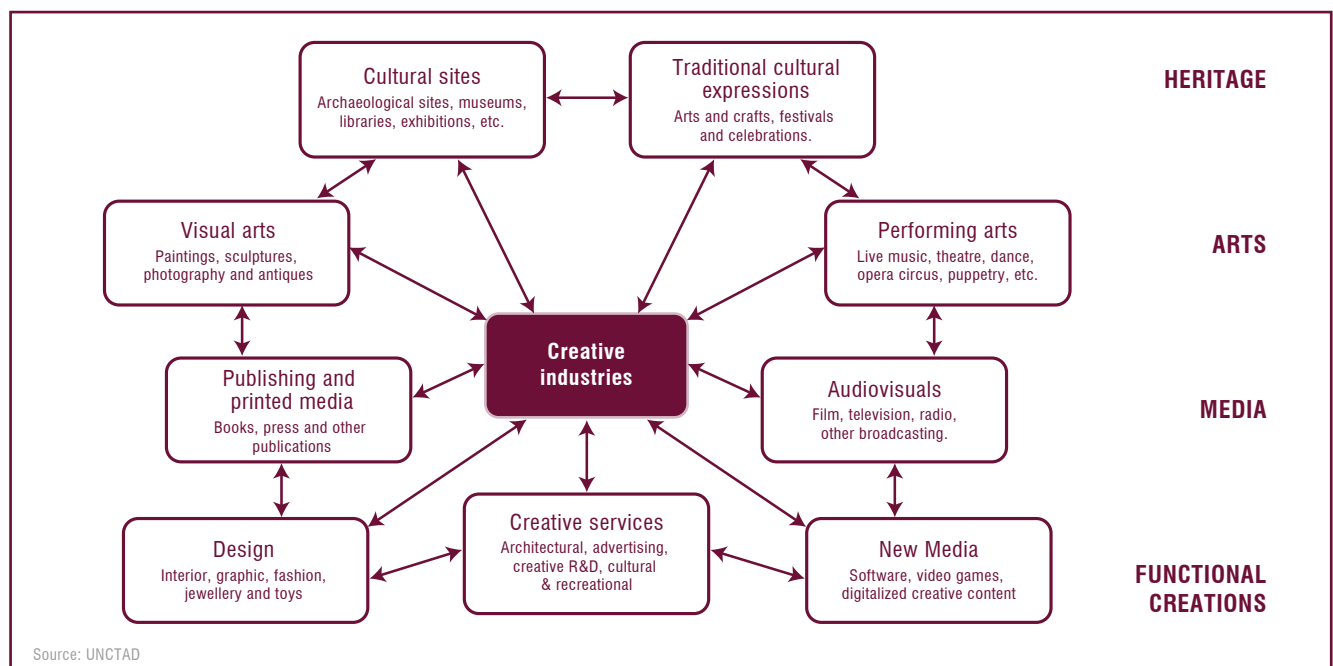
Cultural sites
Archaeological sites, museums, libraries, exhibitions, etc.

Traditional cultural expressions
Arts and crafts, festivals and celebrations.

HERITAGE

Visual arts
Paintings, sculptures, photography and antiques

Performing arts
Live music, theatre, dance, opera circus, puppetry, etc.

ARTS

Publishing and printed media
Books, press and other publications

Creative industries

Audiovisuals
Film, television, radio, other broadcasting.

MEDIA

Design
Interior, graphic, fashion, jewellery and toys

Creative services
Architectural, advertising, creative R&D, cultural & recreational

New Media
Software, video games, digitalized creative content

FUNCTIONAL CREATIONS

Source: UNCTAD